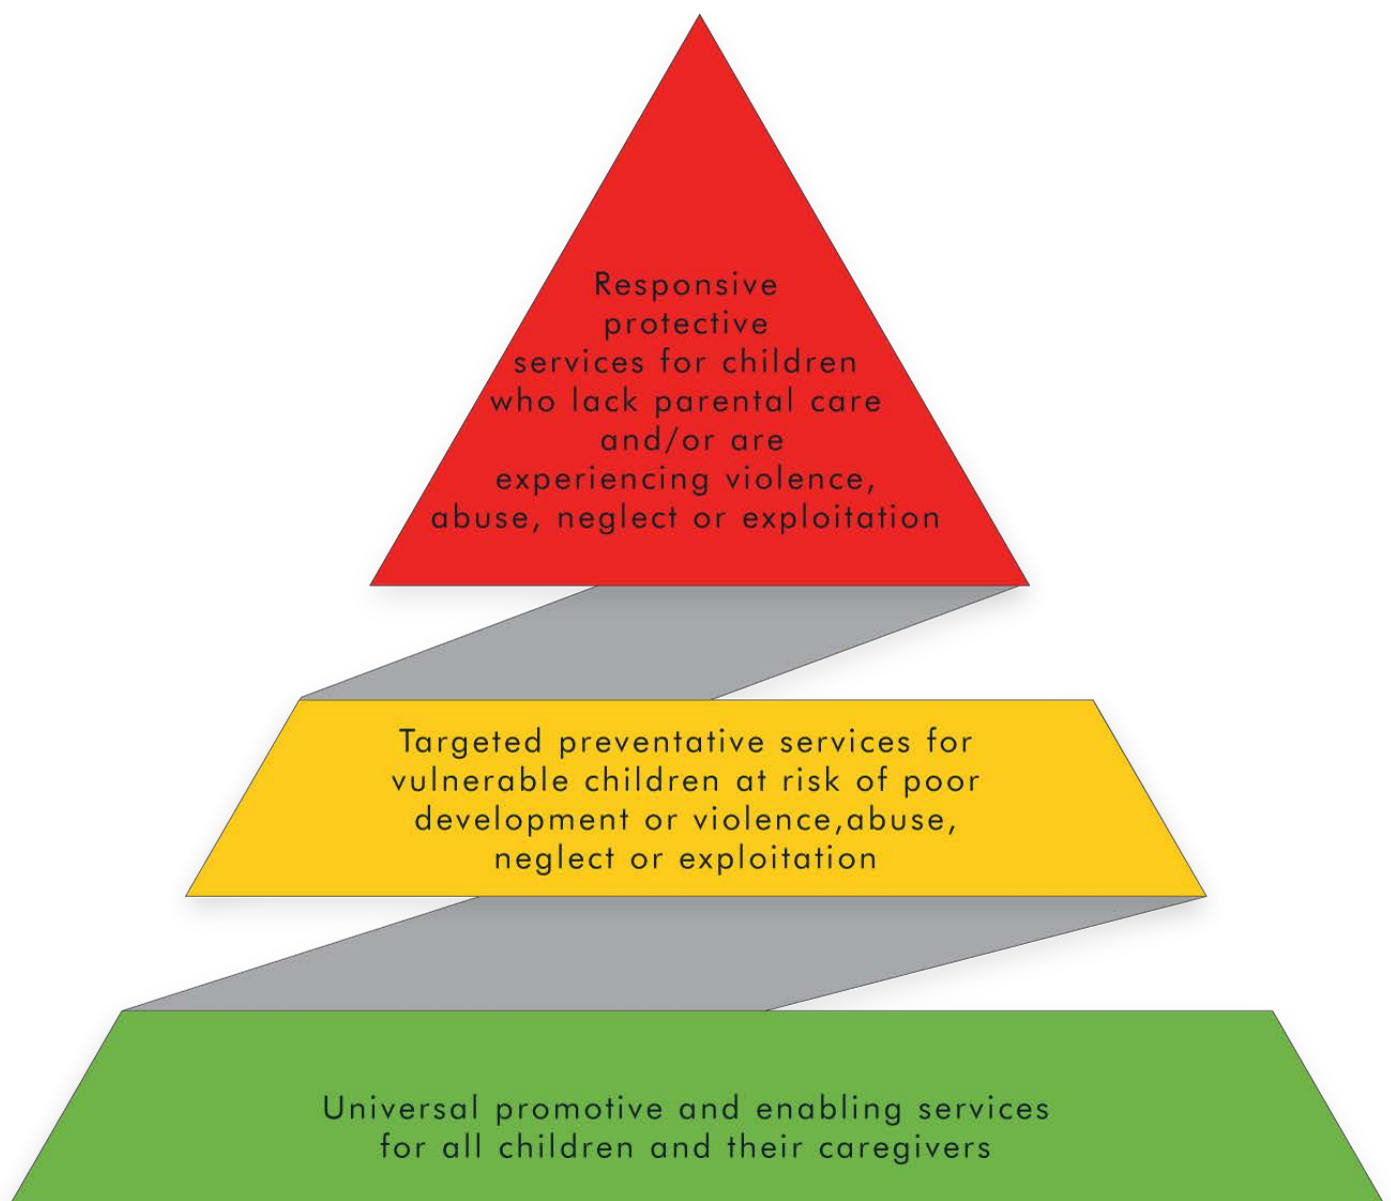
Responsive protective services for children who lack parental care and/or are experiencing violence, abuse, neglect or exploitation

Targeted preventative services for vulnerable children at risk of poor development or violence,abuse, neglect or exploitation

Universal promotive and enabling services for all children and their caregivers